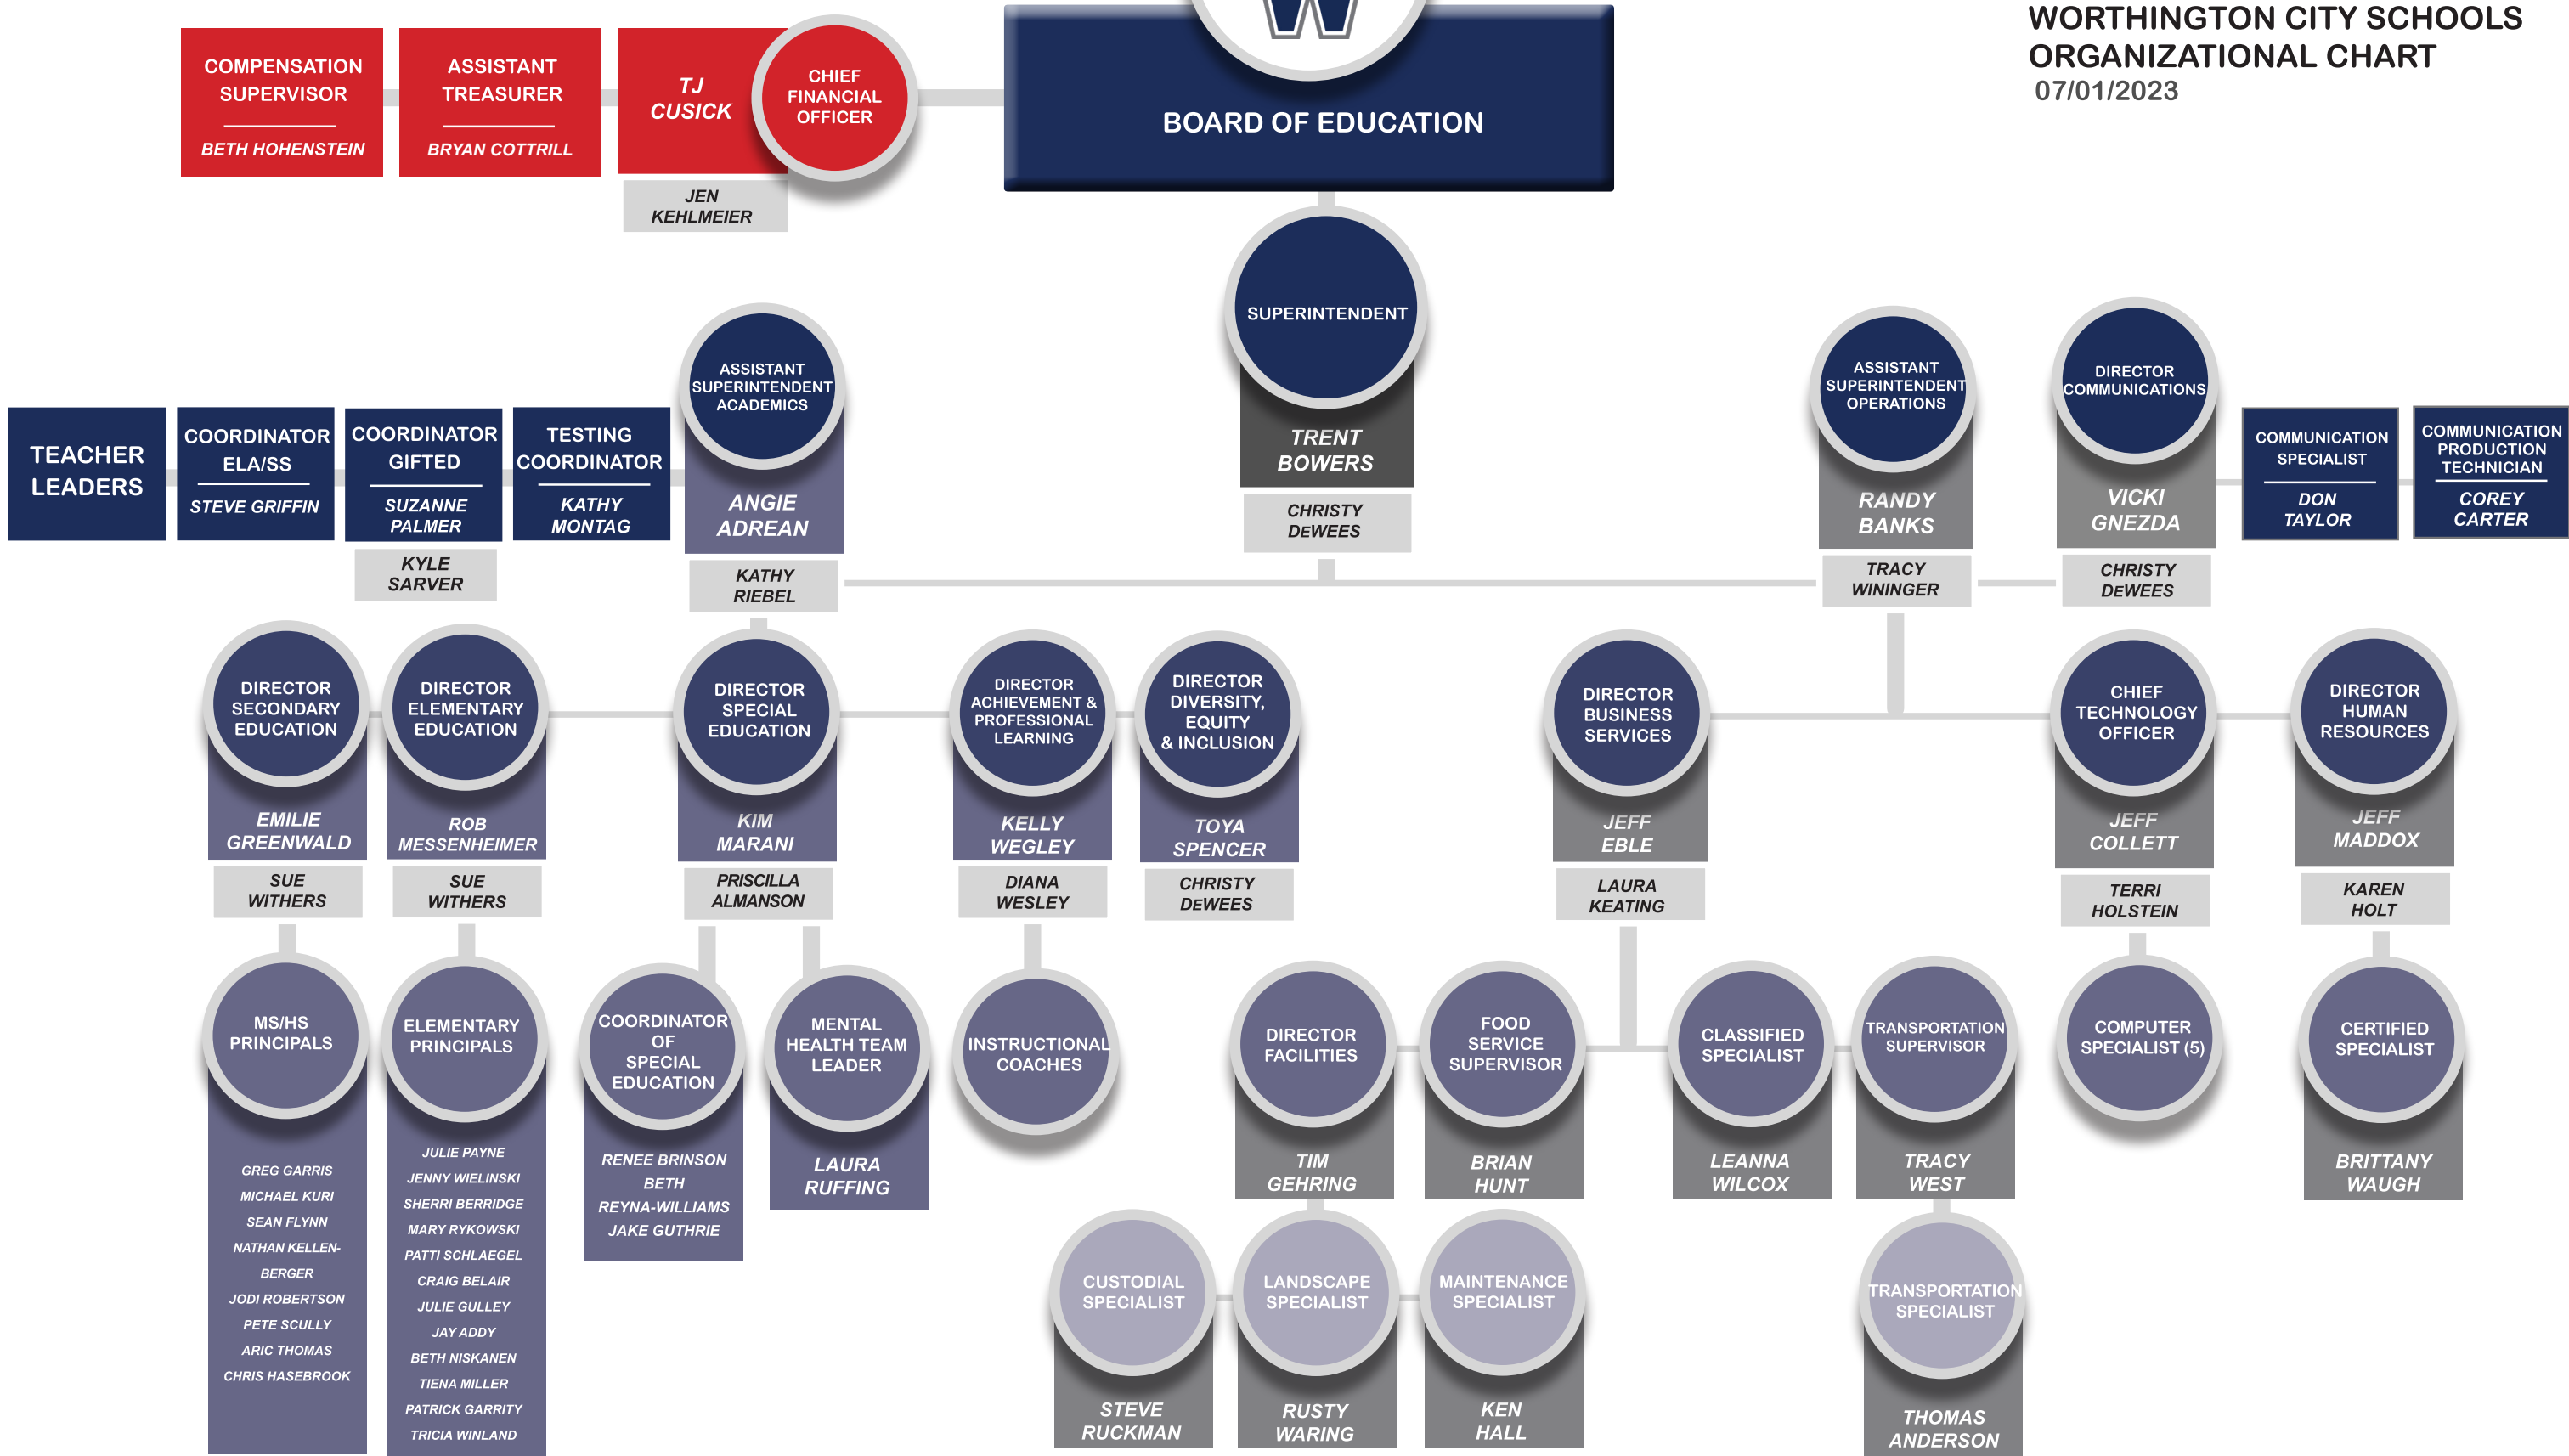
WORTHINGTON CITY SCHOOLS ORGANIZATIONAL CHART
07/01/2023

COMPENSATION SUPERVISOR
BETH HOHENSTEIN

ASSISTANT TREASURER
BRYAN COTTRILL

TJ CUSICK
CHIEF FINANCIAL OFFICER
JEN KEHLMEIER

BOARD OF EDUCATION

SUPERINTENDENT
TRENT BOWERS
CHRISTY DEWEES

TEACHER LEADERS

COORDINATOR ELA/SS
STEVE GRIFFIN

COORDINATOR GIFTED
SUZANNE PALMER
KYLE SARVER

TESTING COORDINATOR
KATHY MONTAG

ASSISTANT SUPERINTENDENT ACADEMICS
ANGIE ADREAN
KATHY RIEBEL

ASSISTANT SUPERINTENDENT OPERATIONS
RANDY BANKS
TRACY WININGER

DIRECTOR COMMUNICATIONS
VICKI GNEZDA
CHRISTY DEWEES

COMMUNICATION SPECIALIST
DON TAYLOR

COMMUNICATION PRODUCTION TECHNICIAN
COREY CARTER

DIRECTOR SECONDARY EDUCATION
EMILIE GREENWALD
SUE WITHERS

DIRECTOR ELEMENTARY EDUCATION
ROB MESSENHEIMER
SUE WITHERS

DIRECTOR SPECIAL EDUCATION
KIM MARANI
PRISCILLA ALMANSON

DIRECTOR ACHIEVEMENT & PROFESSIONAL LEARNING
KELLY WEGLEY
DIANA WESLEY

DIRECTOR DIVERSITY, EQUITY & INCLUSION
TOYA SPENCER
CHRISTY DEWEES

DIRECTOR BUSINESS SERVICES
JEFF EBLE
LAURA KEATING

CHIEF TECHNOLOGY OFFICER
JEFF COLLETT
TERRI HOLSTEIN

DIRECTOR HUMAN RESOURCES
JEFF MADDOX
KAREN HOLT

MS/HS PRINCIPALS
GREG GARRIS
MICHAEL KURI
SEAN FLYNN
NATHAN KELLENBERGER
JODI ROBERTSON
PETE SCULLY
ARIC THOMAS
CHRIS HASEBROOK

ELEMENTARY PRINCIPALS
JULIE PAYNE
JENNY WIELINSKI
SHERRI BERRIDGE
MARY RYKOWSKI
PATTI SCHLAEGEL
CRAIG BELAIR
JULIE GULLEY
JAY ADDY
BETH NISKANEN
TIENA MILLER
PATRICK GARRITY
TRICIA WINLAND

COORDINATOR OF SPECIAL EDUCATION
RENEE BRINSON
BETH REYNA-WILLIAMS
JAKE GUTHRIE

MENTAL HEALTH TEAM LEADER
LAURA RUFFING

INSTRUCTIONAL COACHES

DIRECTOR FACILITIES
TIM GEHRING

FOOD SERVICE SUPERVISOR
BRIAN HUNT

CLASSIFIED SPECIALIST
LEANNA WILCOX

TRANSPORTATION SUPERVISOR
TRACY WEST

COMPUTER SPECIALIST (5)

CERTIFIED SPECIALIST
BRITTANY WAUGH

CUSTODIAL SPECIALIST
STEVE RUCKMAN

LANDSCAPE SPECIALIST
RUSTY WARING

MAINTENANCE SPECIALIST
KEN HALL

TRANSPORTATION SPECIALIST
THOMAS ANDERSON